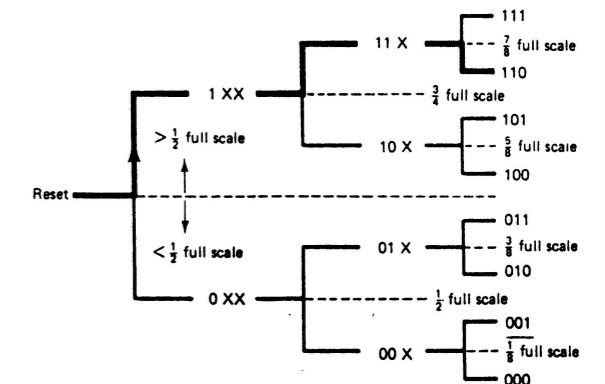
111

$\frac{7}{8}$ full scale

110

11 X

1 XX

$\frac{3}{4}$ full scale

$> \frac{1}{2}$ full scale

101

10 X

$\frac{5}{8}$ full scale

100

Reset

011

$< \frac{1}{2}$ full scale

01 X

$\frac{3}{8}$ full scale

010

0 XX

$\frac{1}{2}$ full scale

001

00 X

$\frac{1}{8}$ full scale

000